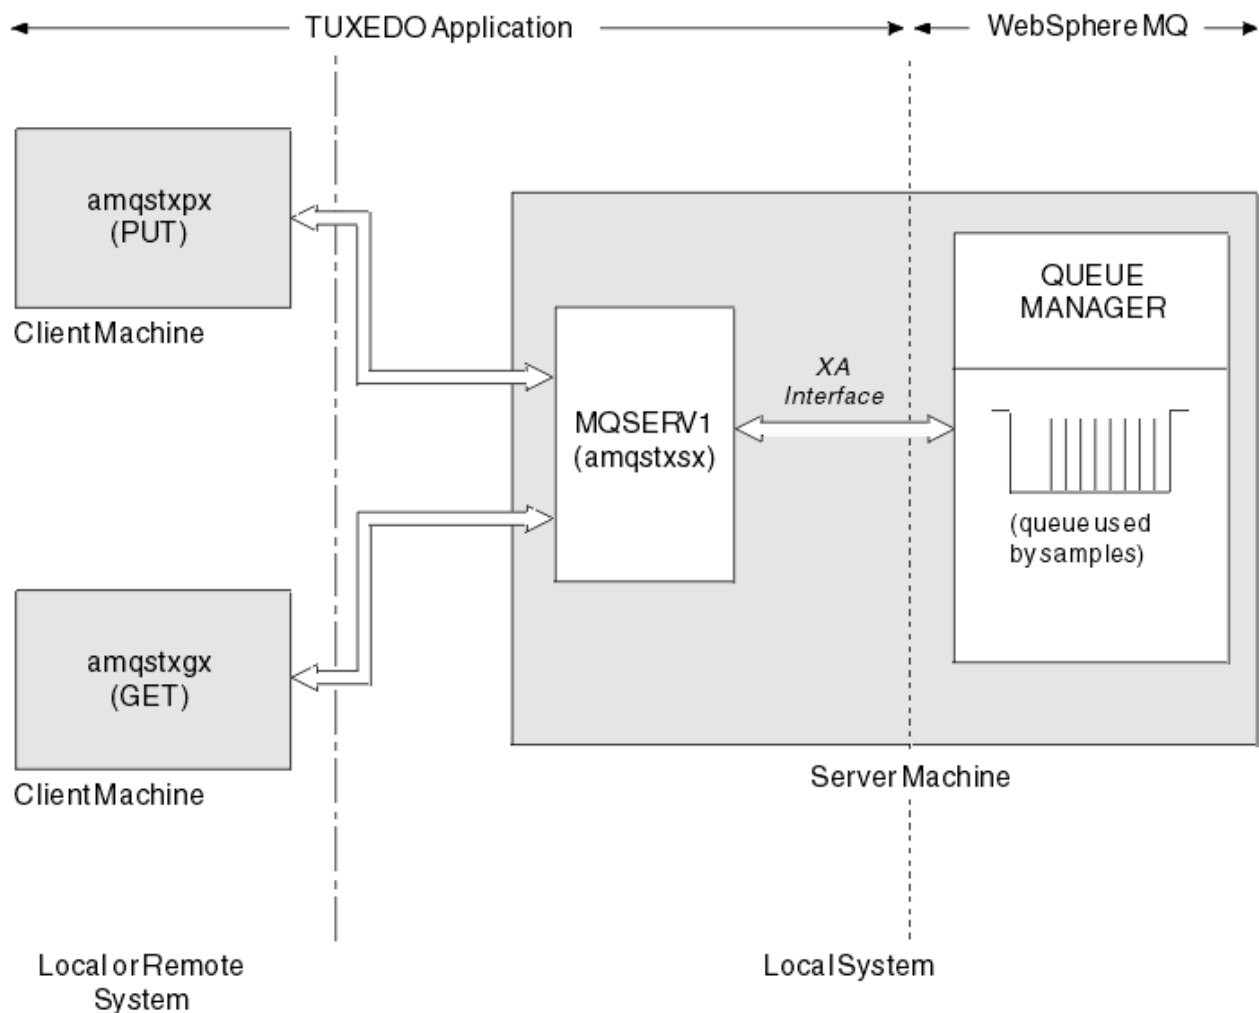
TUXEDO Application

WebSphere MQ

amqstxpx
(PUT)

Client Machine

QUEUE
MANAGER

XA
Interface

MQSERV1
(amqstxsx)

(queue used
by samples)

amqstxgx
(GET)

Client Machine

Server Machine

Local or Remote
System

Local System